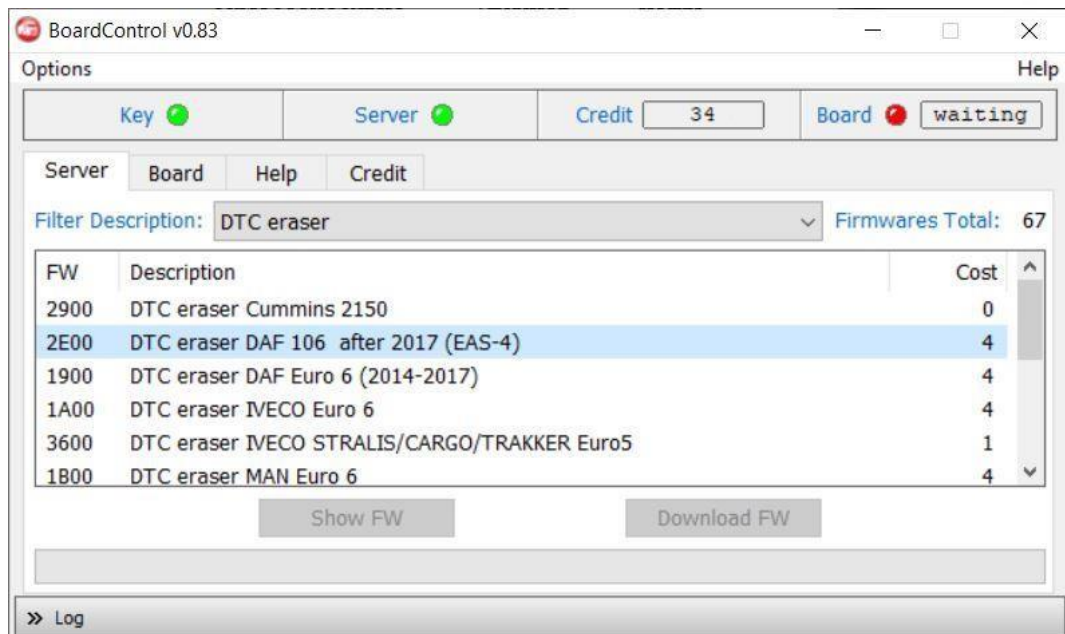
BoardControl v0.83

Options

Help

Key

Server

Credit 34

Board waiting

Server Board Help Credit

Filter Description: DTC eraser

Firmwares Total: 67

| FW | Description | Cost |
|---|---|---|
| 2900 | DTC eraser Cummins 2150 | 0 |
| 2E00 | DTC eraser DAF 106 after 2017 (EAS-4) | 4 |
| 1900 | DTC eraser DAF Euro 6 (2014-2017) | 4 |
| 1A00 | DTC eraser IVECO Euro 6 | 4 |
| 3600 | DTC eraser IVECO STRALIS/CARGO/TRAKKER Euro5 | 1 |
| 1B00 | DTC eraser MAN Euro 6 | 4 |

Show FW

Download FW

» Log